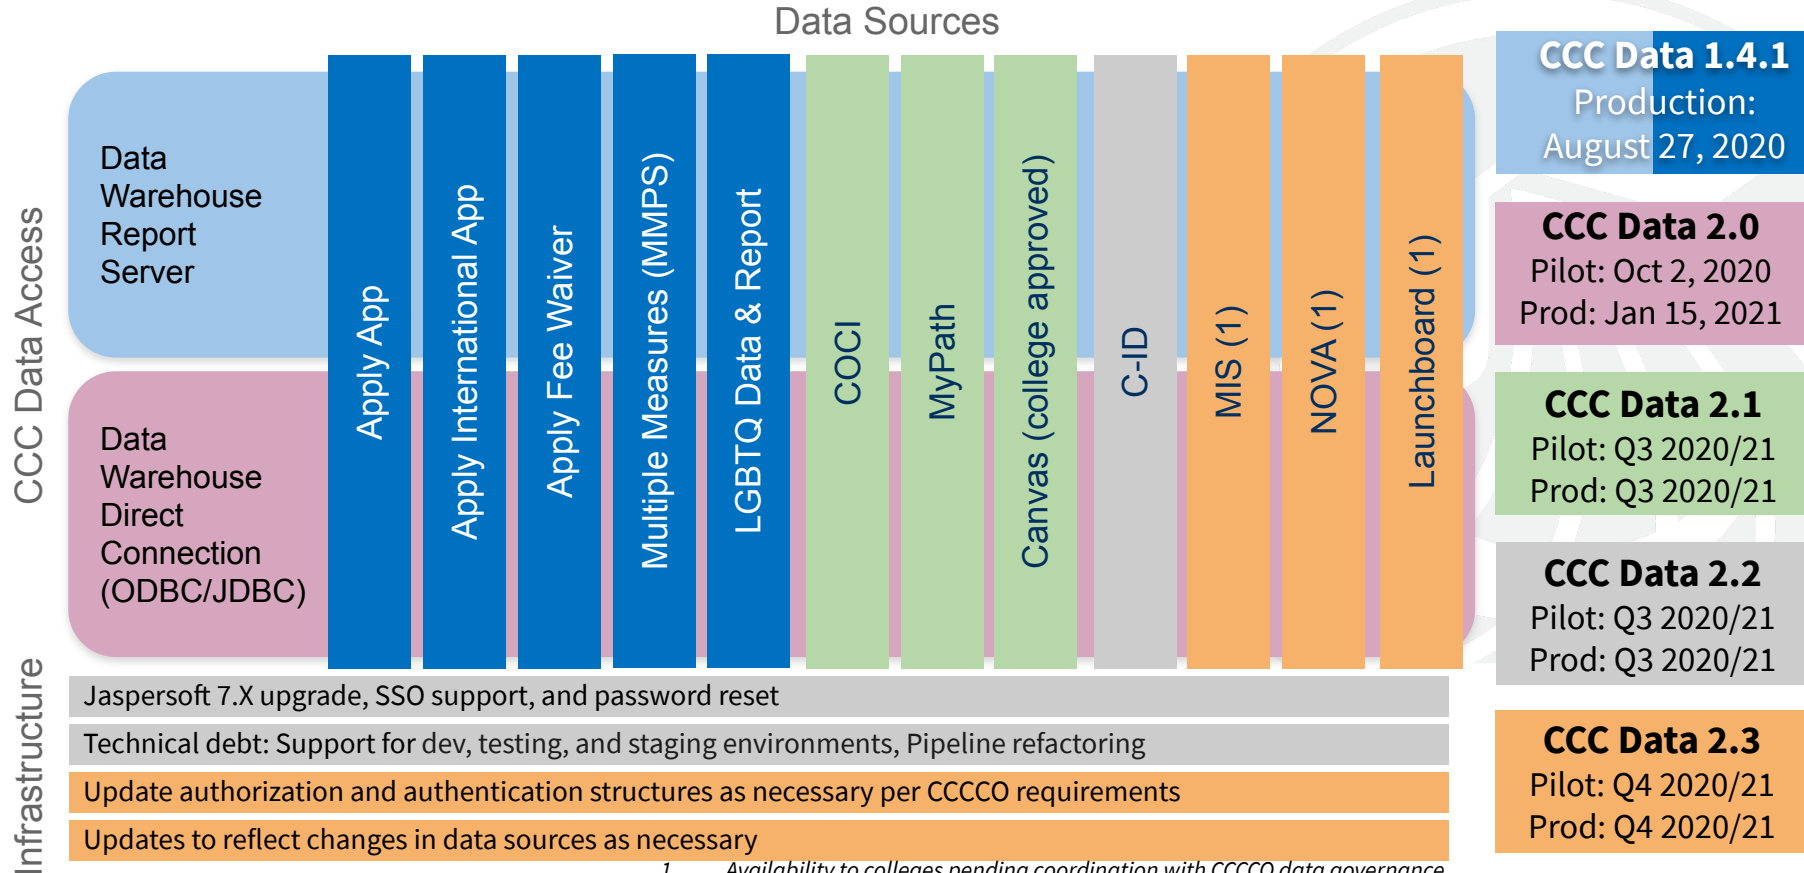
Data Sources

CCC Data Access

Data Warehouse Report Server

Data Warehouse Direct Connection (ODBC/JDBC)

Apply App

Apply International App

Apply Fee Waiver

Multiple Measures (MMPS)

LGBTQ Data & Report

COCI

MyPath

Canvas (college approved)

C-ID

MIS (1)

NOVA (1)

Launchboard (1)

CCC Data 1.4.1
Production:
August 27, 2020

CCC Data 2.0
Pilot: Oct 2, 2020
Prod: Jan 15, 2021

CCC Data 2.1
Pilot: Q3 2020/21
Prod: Q3 2020/21

CCC Data 2.2
Pilot: Q3 2020/21
Prod: Q3 2020/21

CCC Data 2.3
Pilot: Q4 2020/21
Prod: Q4 2020/21

Infrastructure

Jaspersoft 7.X upgrade, SSO support, and password reset

Technical debt: Support for dev, testing, and staging environments, Pipeline refactoring

Update authorization and authentication structures as necessary per CCCCO requirements

Updates to reflect changes in data sources as necessary

1 Availability to colleges pending coordination with CCCCO data governance